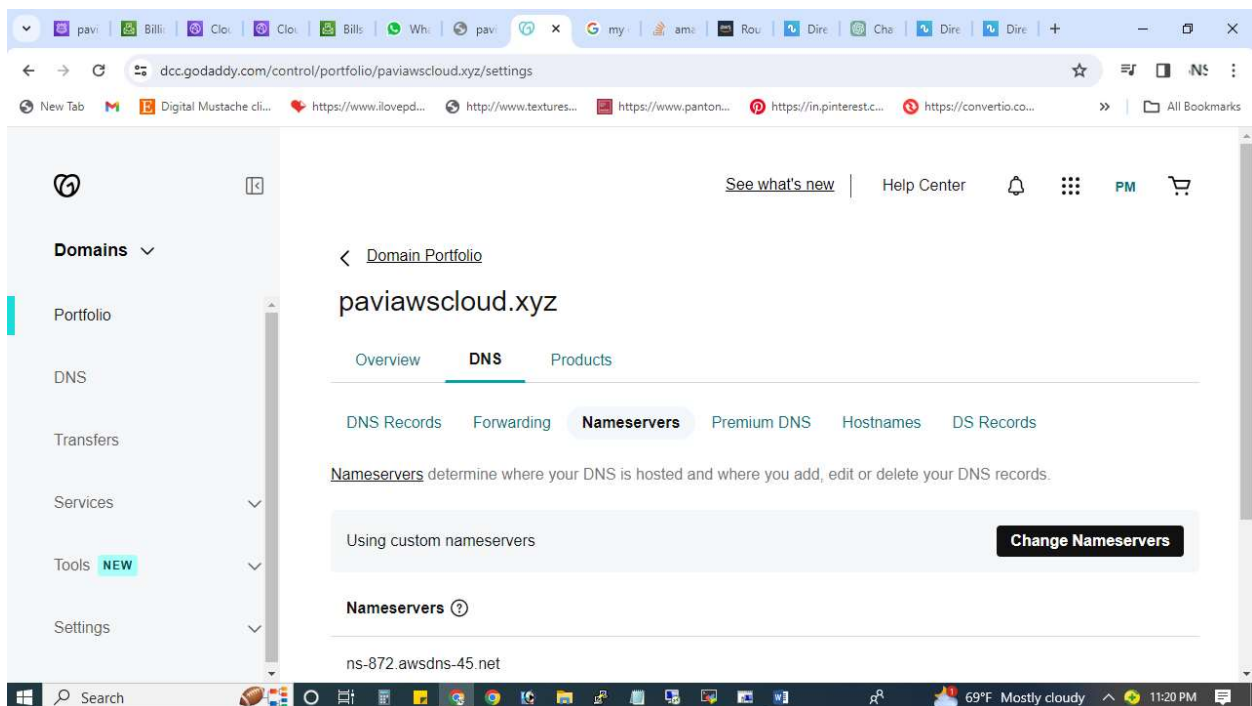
pavi | Billi | Clo | Clo | Bills | Wh | pav | × | my | ama | Rou | Dire | Cha | Dire | Dire | +

dcc.godaddy.com/control/portfolio/paviawscloud.xyz/settings

New Tab | Digital Mustache cli... | https://www.ilovepd... | http://www.textures... | https://www.panton... | https://in.pinterest.c... | https://convertio.co... | » | All Bookmarks

See what's new | Help Center | PM

Domains

Portfolio

DNS

Transfers

Services

Tools NEW

Settings

Domain Portfolio

paviawscloud.xyz

Overview | DNS | Products

DNS Records | Forwarding | Nameservers | Premium DNS | Hostnames | DS Records

Nameservers determine where your DNS is hosted and where you add, edit or delete your DNS records.

Using custom nameservers

Change Nameservers

Nameservers ?

ns-872.awsdns-45.net

Search

69°F Mostly cloudy 11:20 PM